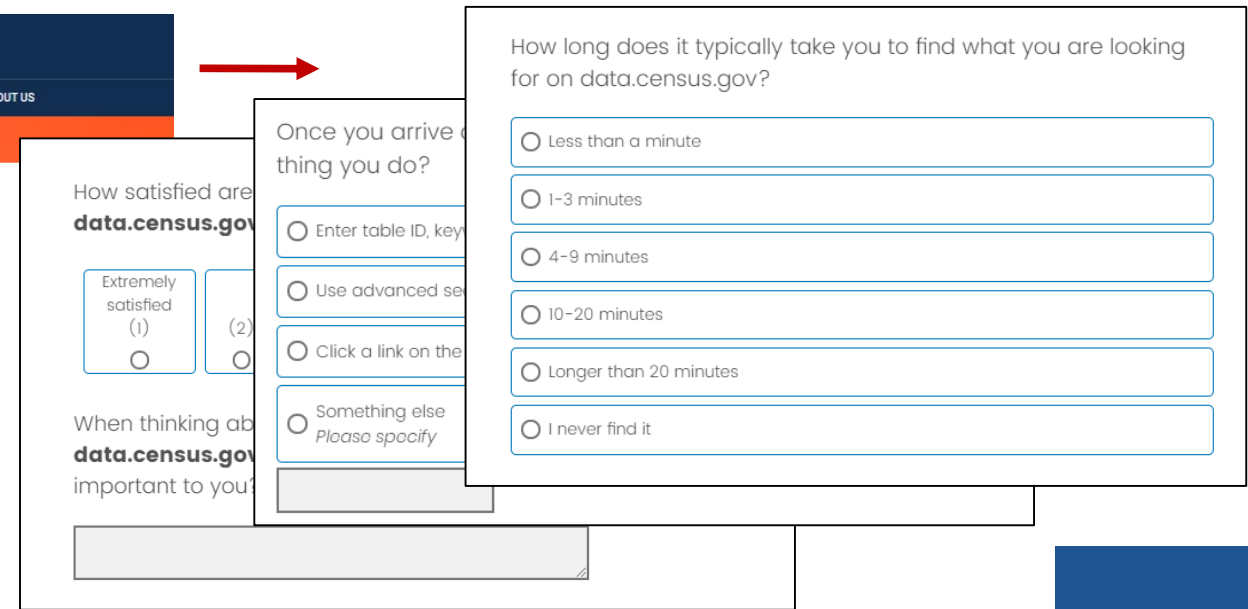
OUT US

How satisfied are
data.census.gov

Extremely satisfied (1)

(2)

When thinking ab
data.census.gov
important to you?

Once you arrive
thing you do?

Enter table ID, key

Use advanced se

Click a link on the

Something else
Please specify

How long does it typically take you to find what you are looking for on data.census.gov?

Less than a minute

1-3 minutes

4-9 minutes

10-20 minutes

Longer than 20 minutes

I never find it